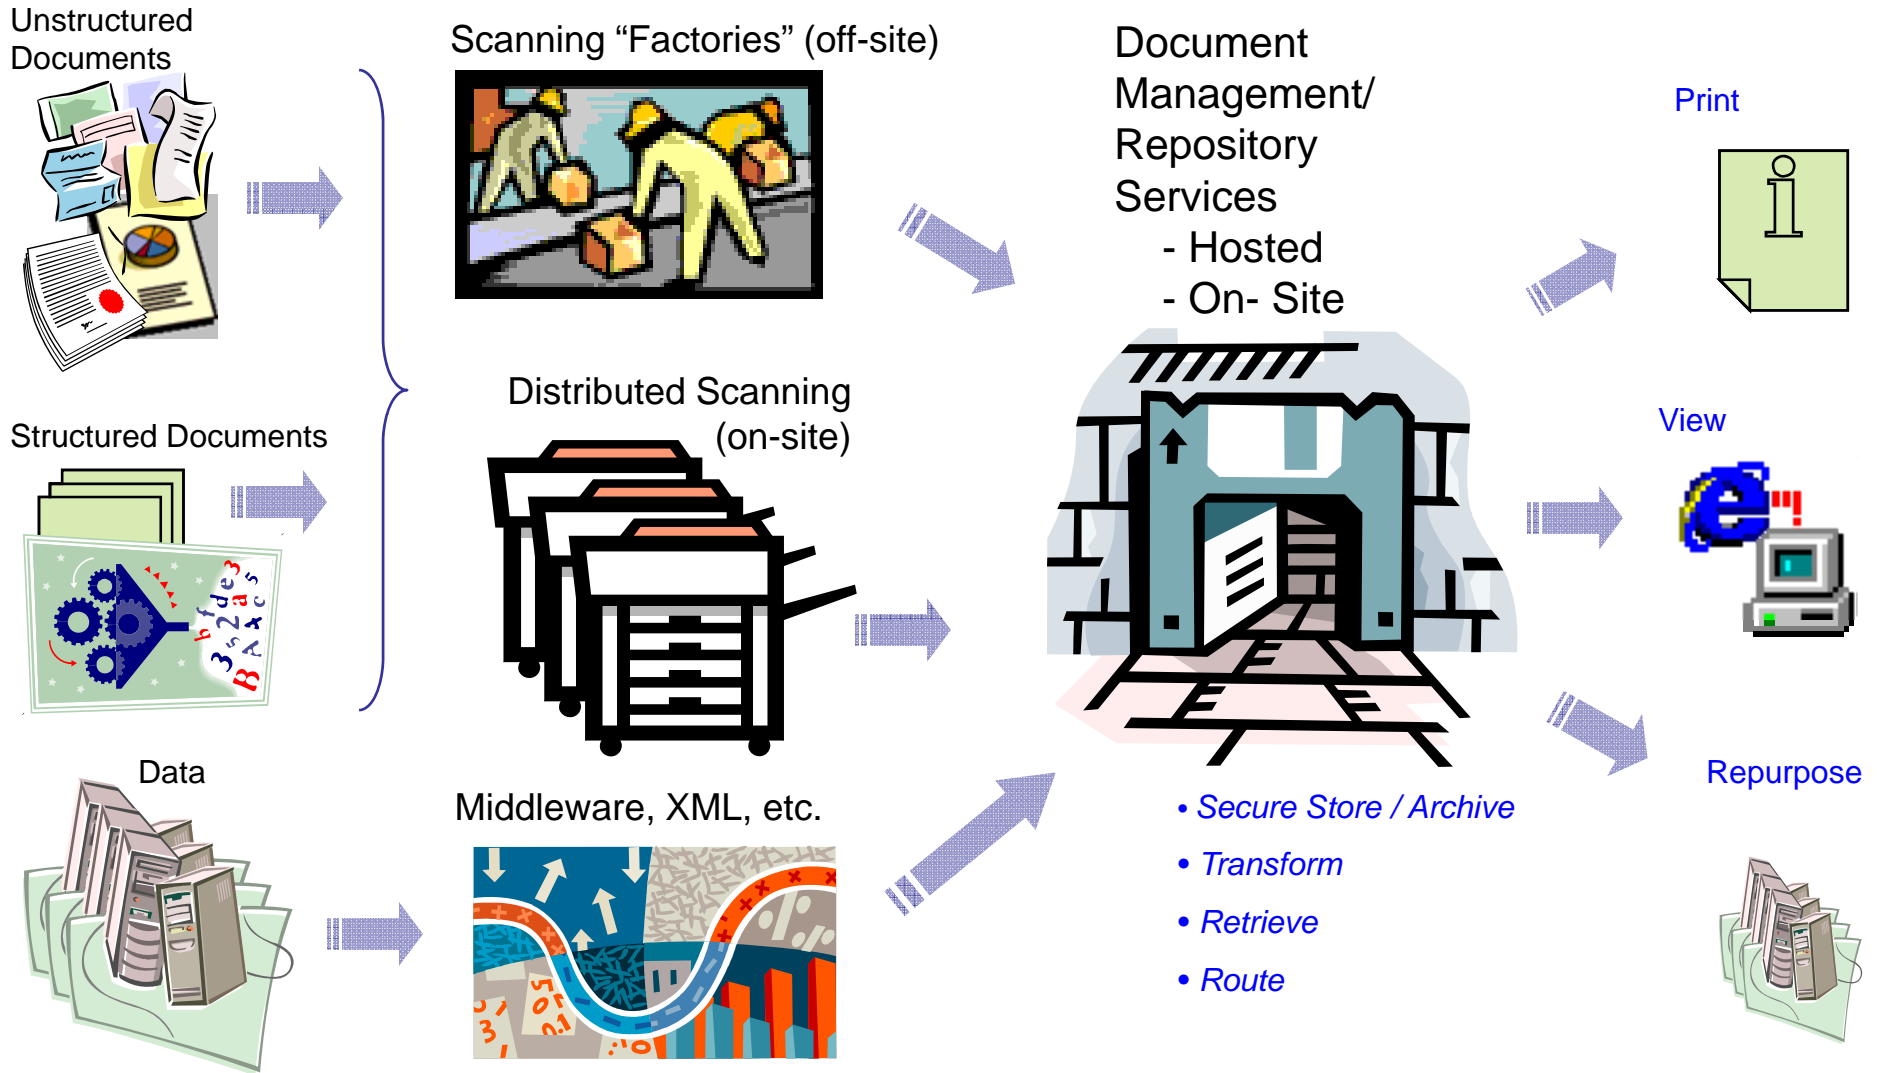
Unstructured Documents

Structured Documents

Data

Scanning “Factories” (off-site)

Distributed Scanning (on-site)

Middleware, XML, etc.

Document Management/ Repository Services
- Hosted
- On- Site

• Secure Store / Archive
• Transform
• Retrieve
• Route

Print

View

Repurpose